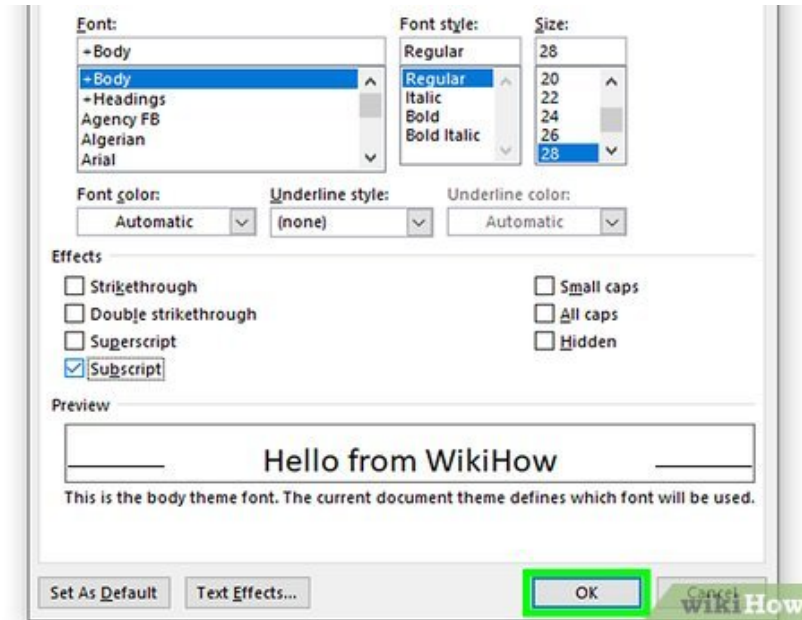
Font:
+Body
+Body
+Headings
Agency FB
Algerian
Arial

Font style:
Regular
Regular
Italic
Bold
Bold Italic

Size:
28
20
22
24
26
28

Font color:
Automatic

Underline style:
(none)

Underline color:
Automatic

Effects
Strikethrough
Double strikethrough
Superscript
Subscript
Small caps
All caps
Hidden

Preview
Hello from WikiHow
This is the body theme font. The current document theme defines which font will be used.

Set As Default
Text Effects...
OK
Cancel
wikiHow